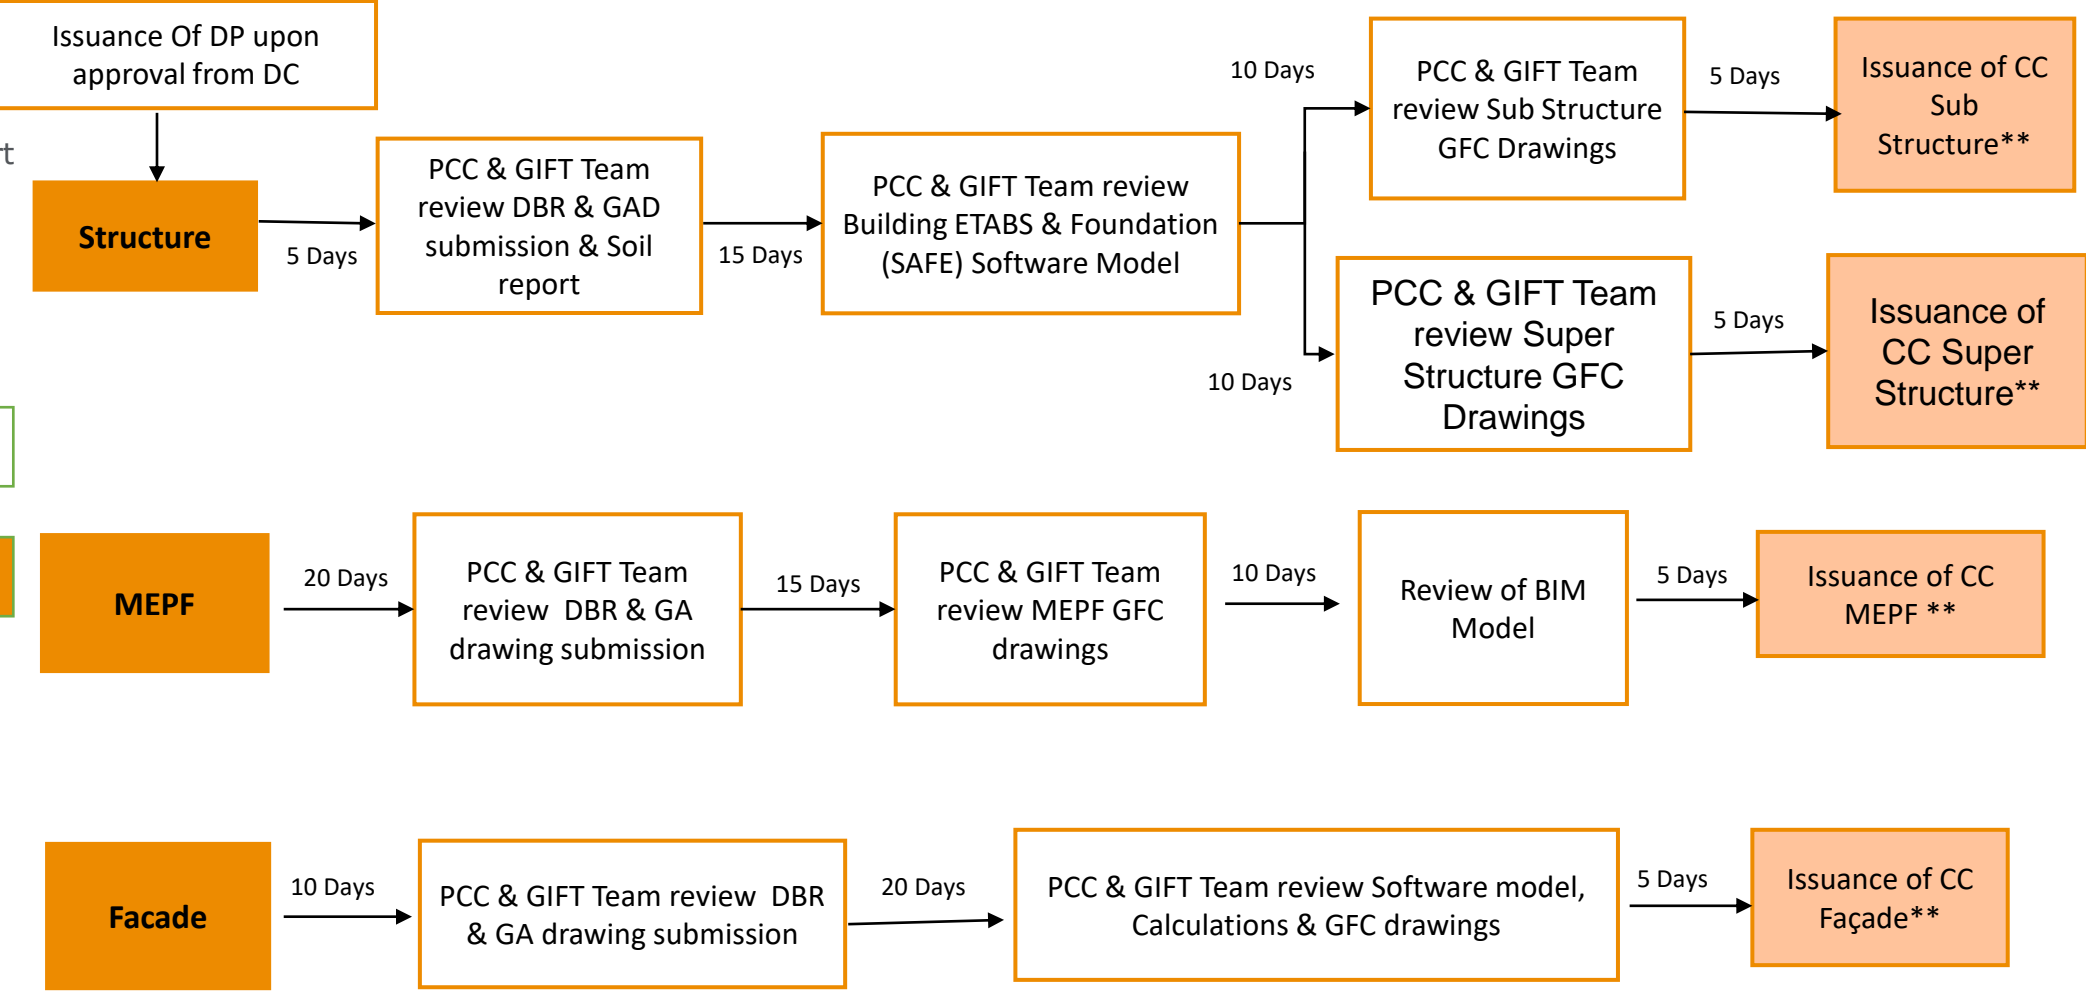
Issuance Of DP upon approval from DC

t

Structure

5 Days

PCC & GIFT Team review DBR & GAD submission & Soil report

15 Days

PCC & GIFT Team review Building ETABS & Foundation (SAFE) Software Model

10 Days

PCC & GIFT Team review Sub Structure GFC Drawings

5 Days

Issuance of CC Sub Structure**

10 Days

PCC & GIFT Team review Super Structure GFC Drawings

5 Days

Issuance of CC Super Structure**

MEPF

20 Days

PCC & GIFT Team review DBR & GA drawing submission

15 Days

PCC & GIFT Team review MEPF GFC drawings

10 Days

Review of BIM Model

5 Days

Issuance of CC MEPF **

Facade

10 Days

PCC & GIFT Team review DBR & GA drawing submission

20 Days

PCC & GIFT Team review Software model, Calculations & GFC drawings

5 Days

Issuance of CC Façade**